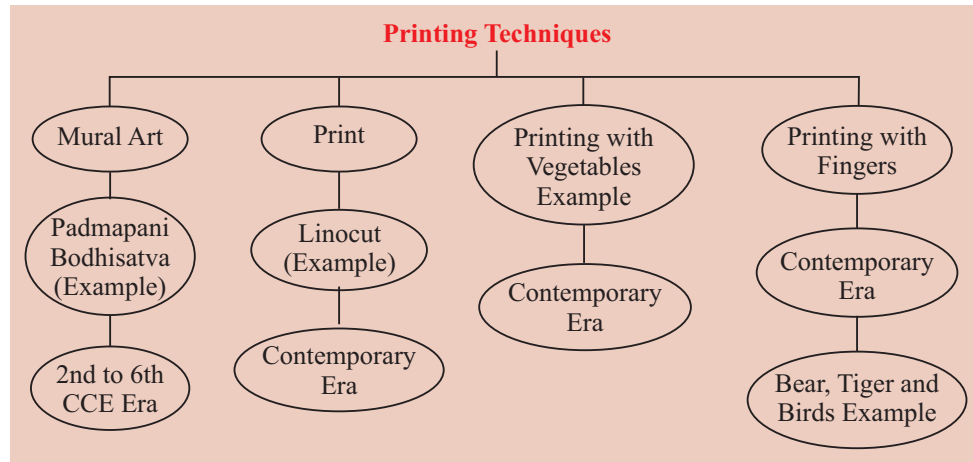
Printing Techniques

Mural Art

Padmapani Bodhisatva (Example)

2nd to 6th CCE Era

Print

Linocut (Example)

Contemporary Era

Printing with Vegetables Example

Contemporary Era

Printing with Fingers

Contemporary Era

Bear, Tiger and Birds Example